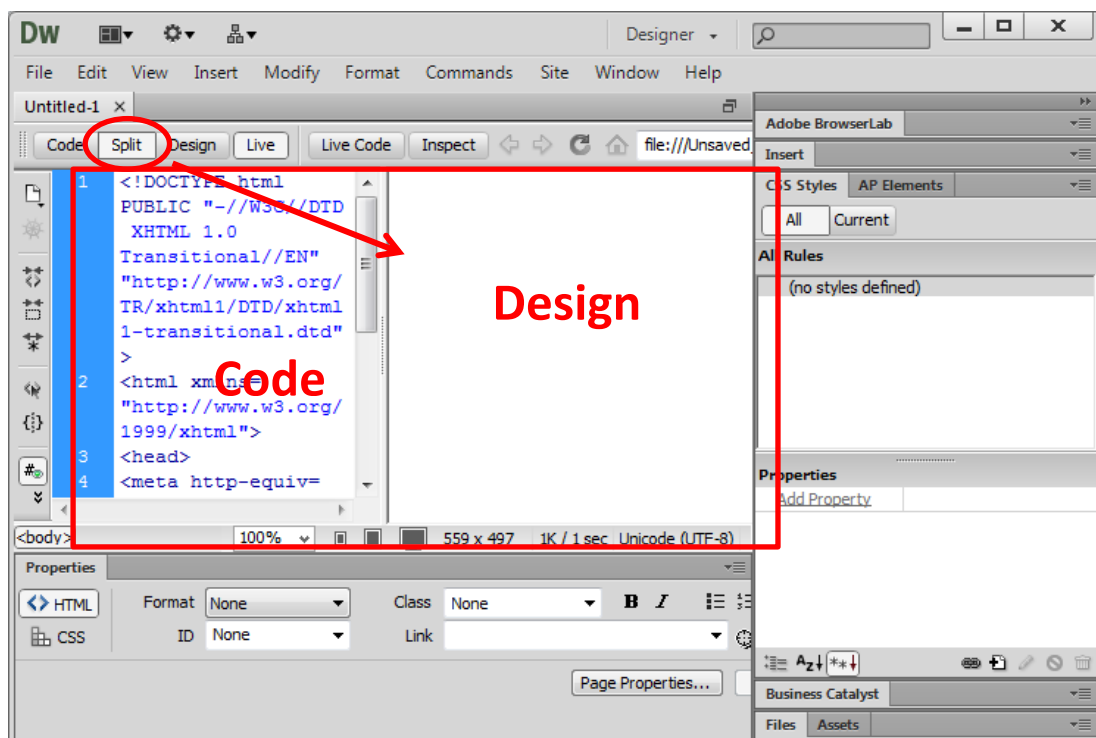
Dw

Designer

File Edit View Insert Modify Format Commands Site Window Help

Untitled-1 ×

Code Split Design Live Live Code Inspect file:///Unsaved

1 <!DOCTYPE html PUBLIC "-//W3C//DTD XHTML 1.0 Transitional//EN" "http://www.w3.org/TR/xhtml1/DTD/xhtml1-transitional.dtd">
2 <html xmlns="http://www.w3.org/1999/xhtml">
3 <head>
4 <meta http-equiv=

Code

Design

<body> 100% 559 x 497 1K / 1 sec Unicode (UTF-8)

Adobe BrowserLab
Insert
CSS Styles AP Elements
All Current
All Rules
(no styles defined)
Properties
Add Property

Properties
<> HTML
CSS
Format None
ID None
Class None
Link
Page Properties...

Business Catalyst
Files Assets